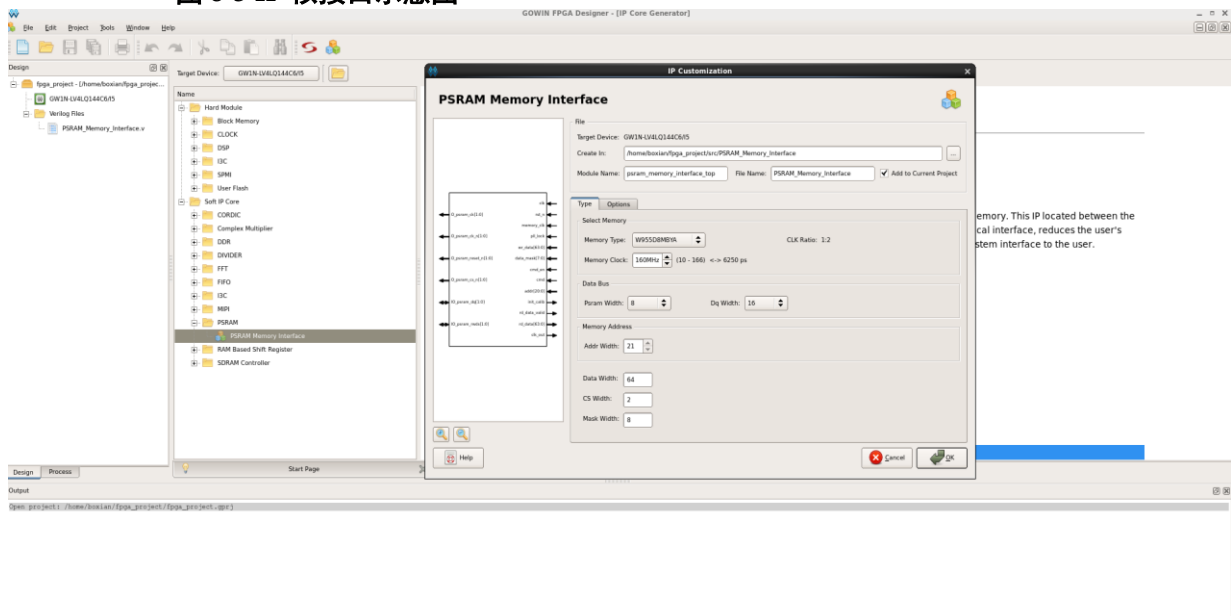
GOWIN FPGA Designer - [IP Core Generator]

File Edit Project Tools Window Help

Design

fpga_project - [/home/boxian/fpga_project...
GW1N-LV4LQ144C6/I5
Verilog Files
PSRAM_Memory_Interface.v

Target Device: GW1N-LV4LQ144C6/I5

Name
Hard Module
Block Memory
CLOCK
DSP
I3C
SPMI
User Flash
Soft IP Core
CORDIC
Complex Multiplier
DDR
DIVIDER
FFT
FIFO
I3C
MIPI
PSRAM
PSRAM Memory Interface
RAM Based Shift Register
SDRAM Controller

Start Page

Design Process

IP Customization

PSRAM Memory Interface

File
Target Device: GW1N-LV4LQ144C6/I5
Create In: /home/boxian/fpga_project/src/PSRAM_Memory_Interface
Module Name: psram_memory_interface_top File Name: PSRAM_Memory_Interface Add to Current Project

Type Options

Select Memory
Memory Type: W955D8MBYA CLK Ratio: 1:2
Memory Clock: 160MHz (10 - 166) <-> 6250 ps

Data Bus
Psram Width: 8 Dq Width: 16

Memory Address
Addr Width: 21

Data Width: 64
CS Width: 2
Mask Width: 8

Help Cancel OK

emory. This IP located between the
cal interface, reduces the user's
stem interface to the user.

Output
Open project: /home/boxian/fpga_project/fpga_project.gprj